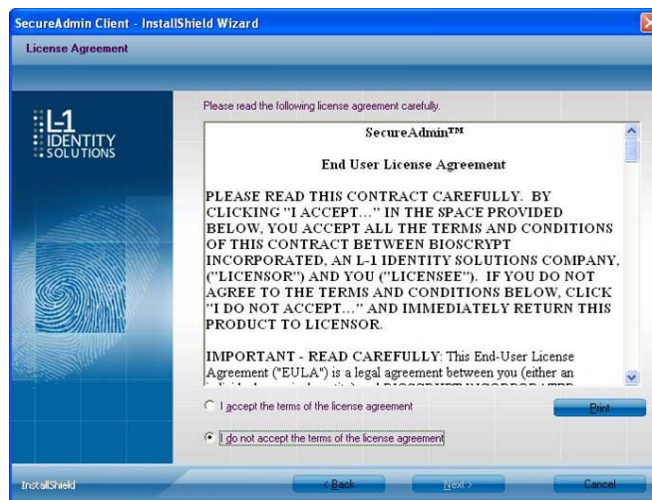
SecureAdmin Client - InstallShield Wizard

License Agreement

L-1 IDENTITY SOLUTIONS

Please read the following license agreement carefully.

SecureAdmin™

End User License Agreement

PLEASE READ THIS CONTRACT CAREFULLY. BY CLICKING "I ACCEPT..." IN THE SPACE PROVIDED BELOW, YOU ACCEPT ALL THE TERMS AND CONDITIONS OF THIS CONTRACT BETWEEN BIOSCRYPT INCORPORATED, AN L-1 IDENTITY SOLUTIONS COMPANY, ("LICENSOR") AND YOU ("LICENSEE"). IF YOU DO NOT AGREE TO THE TERMS AND CONDITIONS BELOW, CLICK "I DO NOT ACCEPT..." AND IMMEDIATELY RETURN THIS PRODUCT TO LICENSOR.

IMPORTANT - READ CAREFULLY: This End-User License Agreement ("EULA") is a legal agreement between you (either an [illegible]

I accept the terms of the license agreement

I do not accept the terms of the license agreement

Print

InstallShield

< Back

Next >

Cancel